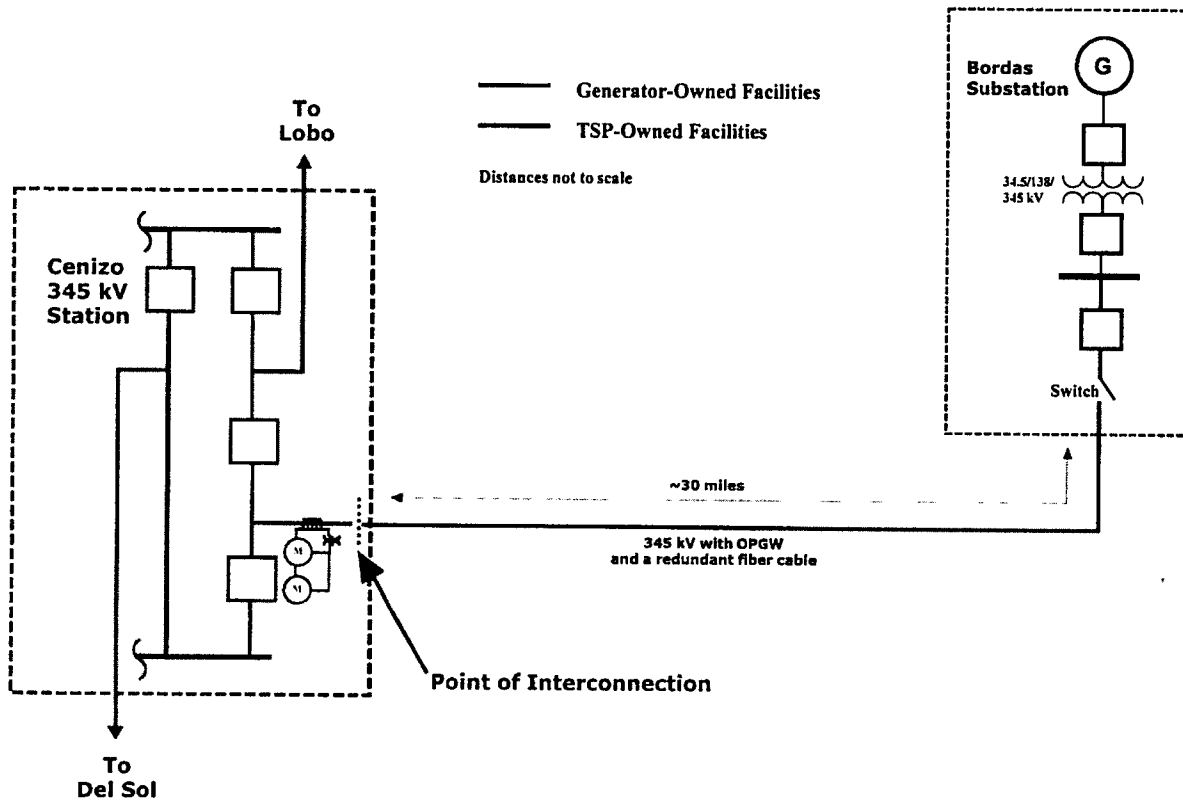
Generator-Owned Facilities

TSP-Owned Facilities

Distances not to scale

To Lobo

Cenizo 345 kV Station

Bordas Substation

G

34.5/138/ 345 kV

Switch

~30 miles

345 kV with OPGW and a redundant fiber cable

M

M

Point of Interconnection

To Del Sol